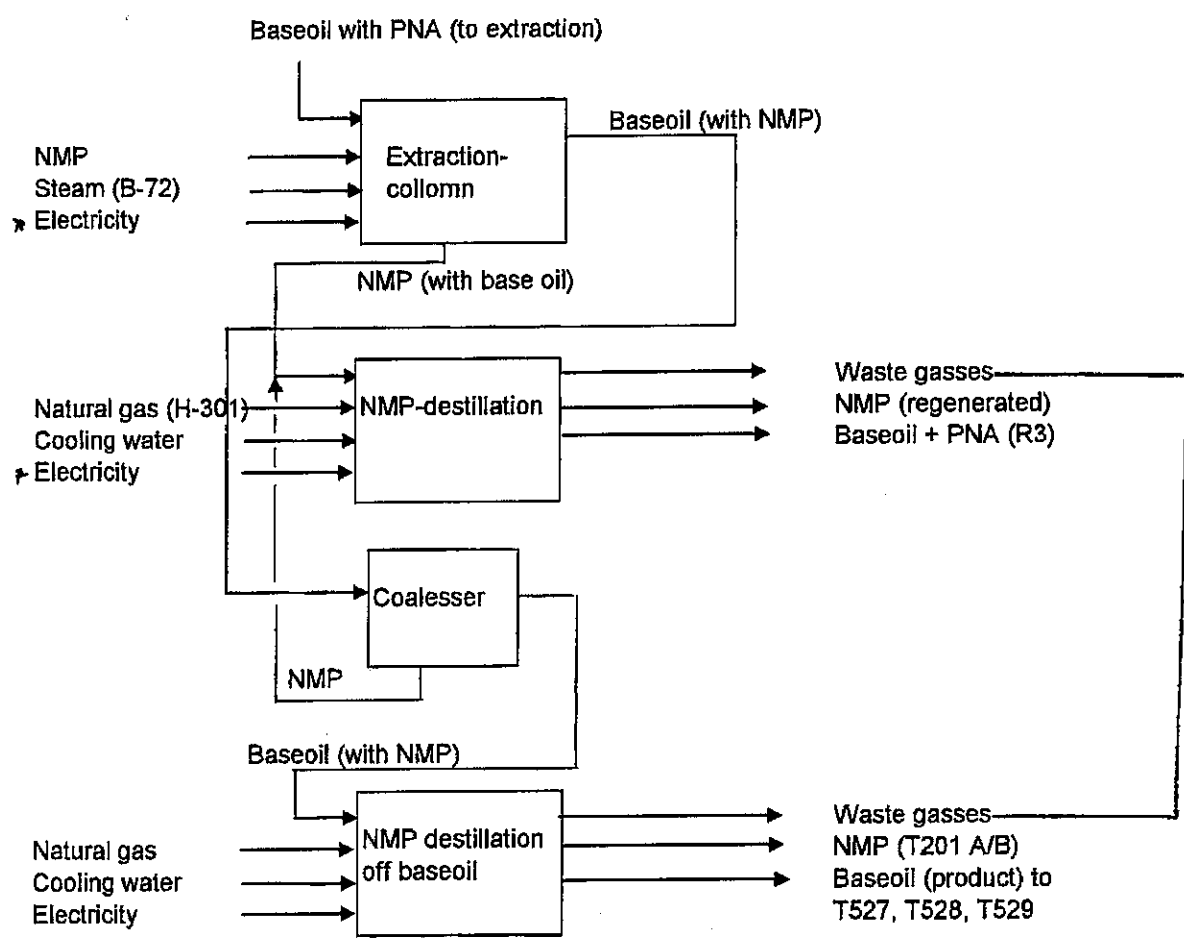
Baseoil with PNA (to extraction)

NMP
Steam (B-72)
Electricity

Extraction-collomn

Baseoil (with NMP)

NMP (with base oil)

Natural gas (H-301)
Cooling water
Electricity

NMP-destillation

Waste gasses
NMP (regenerated)
Baseoil + PNA (R3)

Coalesser

NMP

Baseoil (with NMP)

Natural gas
Cooling water
Electricity

NMP destillation off baseoil

Waste gasses
NMP (T201 A/B)
Baseoil (product) to T527, T528, T529